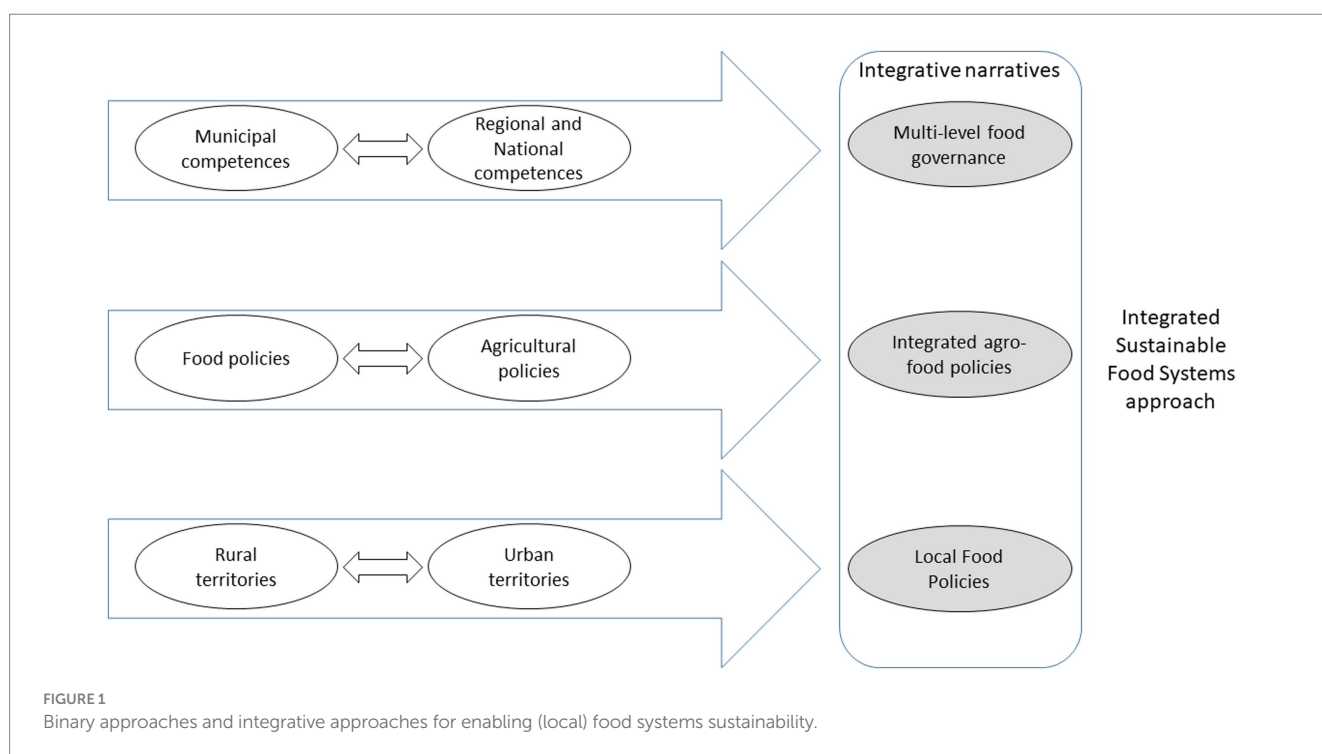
Municipal competences

Regional and National competences

Integrative narratives

Multi-level food governance

Food policies

Agricultural policies

Integrated agro-food policies

Integrated Sustainable Food Systems approach

Rural territories

Urban territories

Local Food Policies

FIGURE 1
Binary approaches and integrative approaches for enabling (local) food systems sustainability.